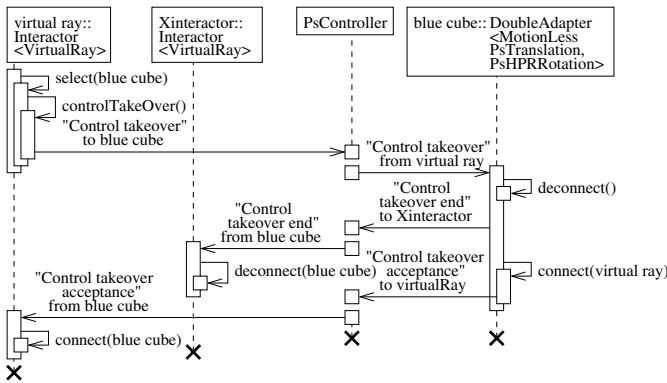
virtual ray:: Interactor <VirtualRay>

Xinteractor:: Interactor <VirtualRay>

PsController

blue cube:: DoubleAdapter <MotionLess PsTranslation, PsHPRRotation>

select(blue cube)

controlTakeOver()

"Control takeover" to blue cube

"Control takeover" from virtual ray

deconnect()

"Control takeover end" to Xinteractor

"Control takeover end" from blue cube

deconnect(blue cube)

"Control takeover acceptance" to virtualRay

connect(virtual ray)

"Control takeover acceptance" from blue cube

connect(blue cube)